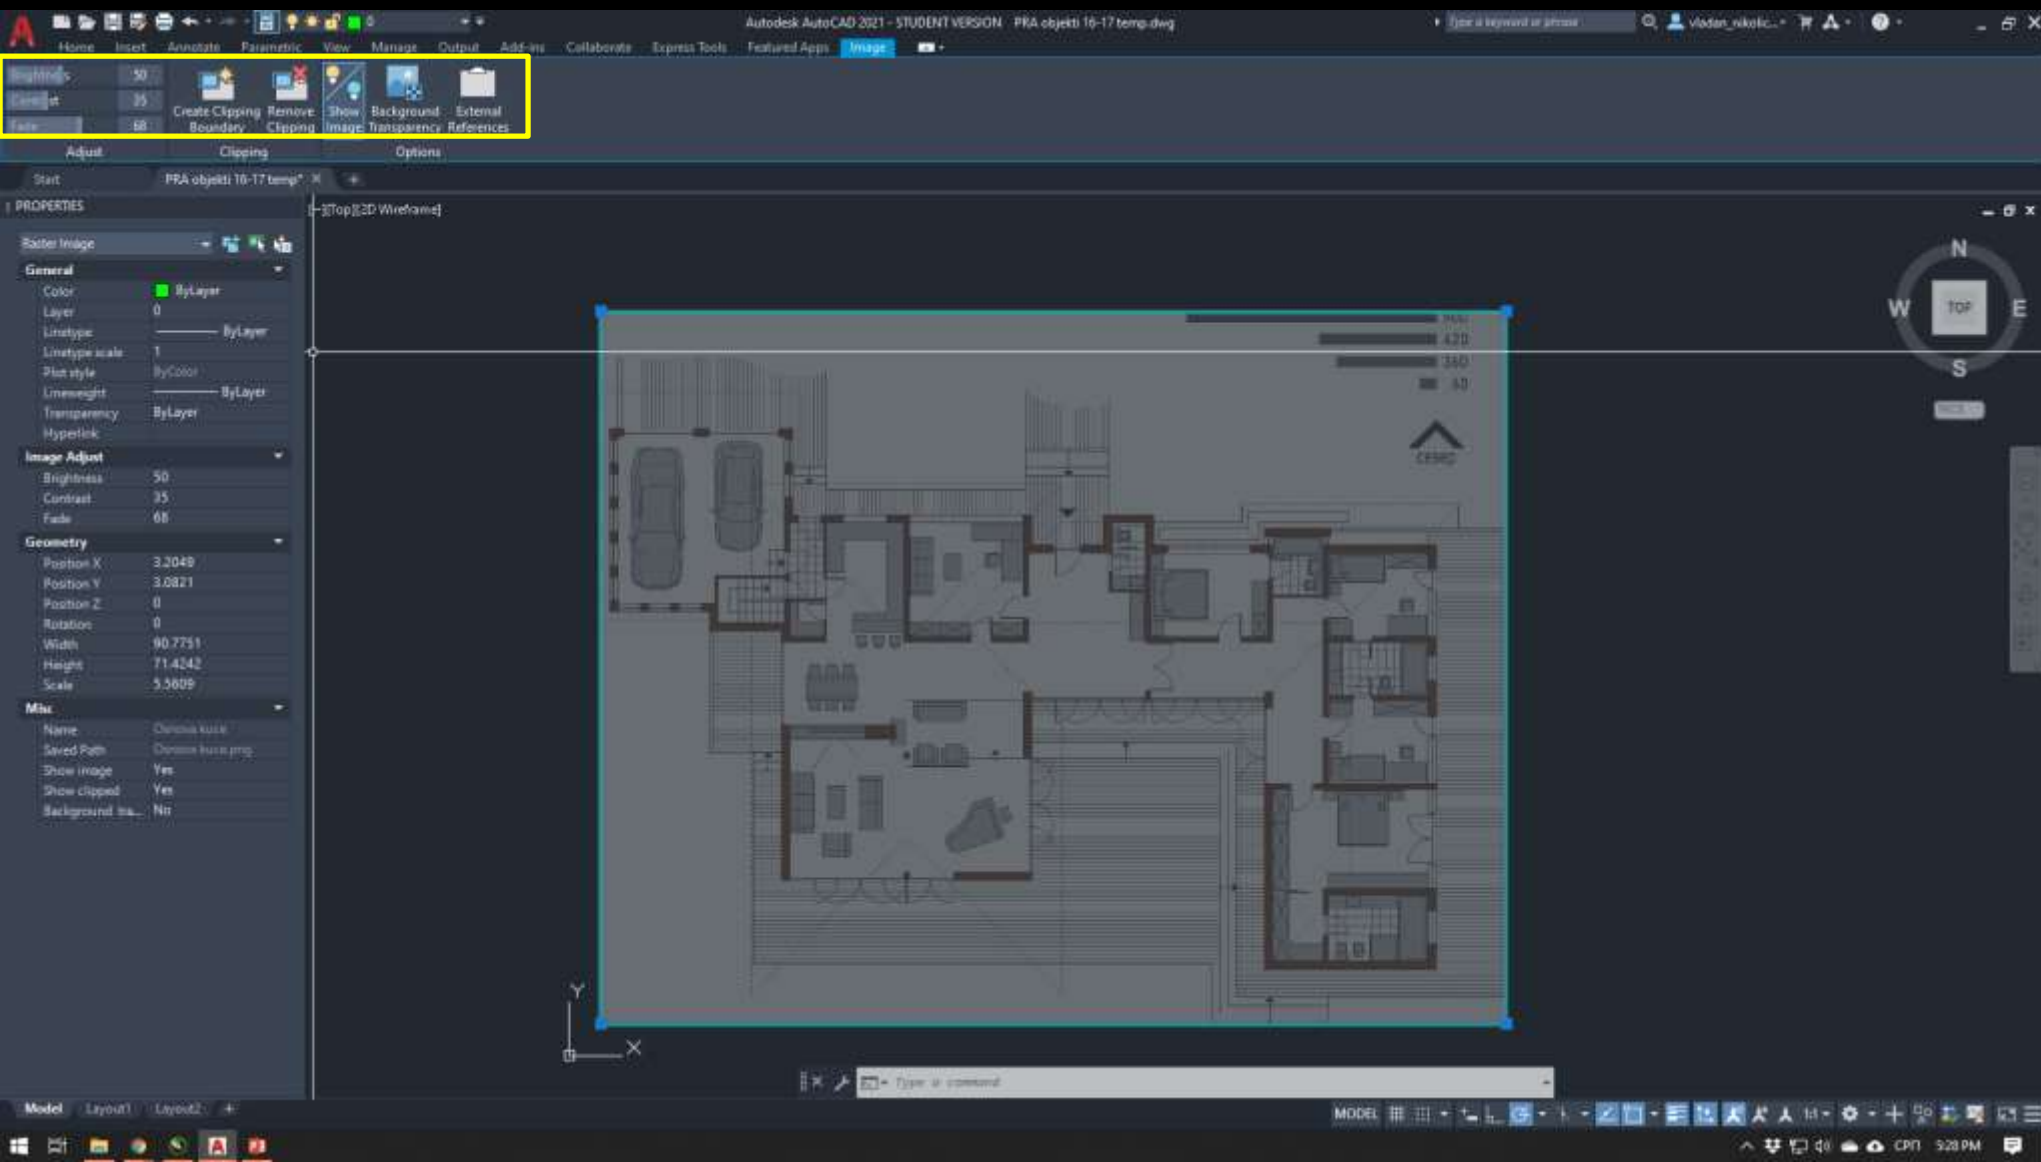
Autodesk AutoCAD 2021 - STUDENT VERSION PRA objekti 16-17 temp.dwg

Type a keyword or phrase

vladan_nikolic...

Home Insert Annotate Parametric View Manage Output Add-ins Collaborate Express Tools Featured Apps Image

Brightness 50
Contrast 35
Fade 68

Create Clipping Boundary
Remove Clipping
Show Image
Background Transparency
External References

Adjust Clipping Options

Start PRA objekti 16-17 temp*

PROPERTIES

Raster Image

General
Color ByLayer
Layer 0
Linetype ByLayer
Linetype scale 1
Plot style ByColor
Lineweight ByLayer
Transparency ByLayer
Hyperlink

Image Adjust
Brightness 50
Contrast 35
Fade 68

Geometry
Position X 3.2049
Position Y 3.0821
Position Z 0
Rotation 0
Width 90.7751
Height 71.4242
Scale 5.5609

Misc
Name Osnova kuce
Saved Path Osnova kuce.png
Show image Yes
Show clipped Yes
Background tra... No

[-][Top][2D Wireframe]

N
W TOP E
S

420
360
60

Y
X

Type a command

Model Layout1 Layout2

MODEL

5:28 PM